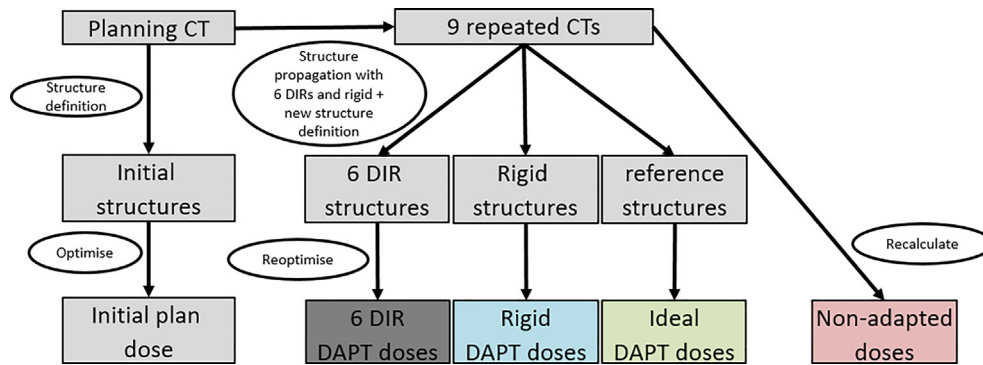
Planning CT

9 repeated CTs

Structure definition

Structure propagation with 6 DIRs and rigid + new structure definition

Initial structures

6 DIR structures

Rigid structures

reference structures

Optimise

Reoptimise

Recalculate

Initial plan dose

6 DIR DAPT doses

Rigid DAPT doses

Ideal DAPT doses

Non-adapted doses